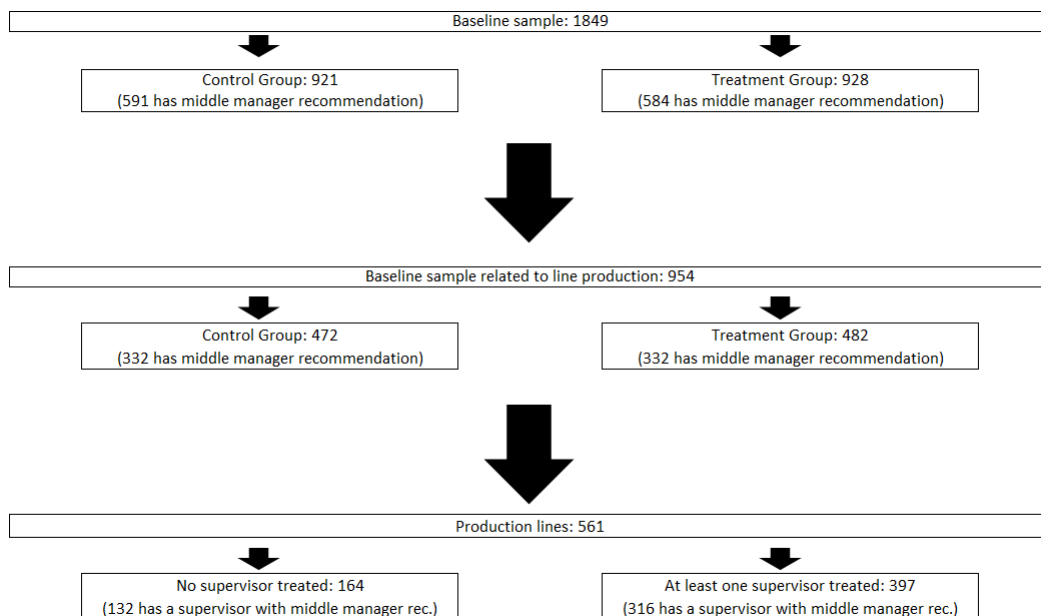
Baseline sample: 1849

Control Group: 921
(591 has middle manager recommendation)

Treatment Group: 928
(584 has middle manager recommendation)

Baseline sample related to line production: 954

Control Group: 472
(332 has middle manager recommendation)

Treatment Group: 482
(332 has middle manager recommendation)

Production lines: 561

No supervisor treated: 164
(132 has a supervisor with middle manager rec.)

At least one supervisor treated: 397
(316 has a supervisor with middle manager rec.)